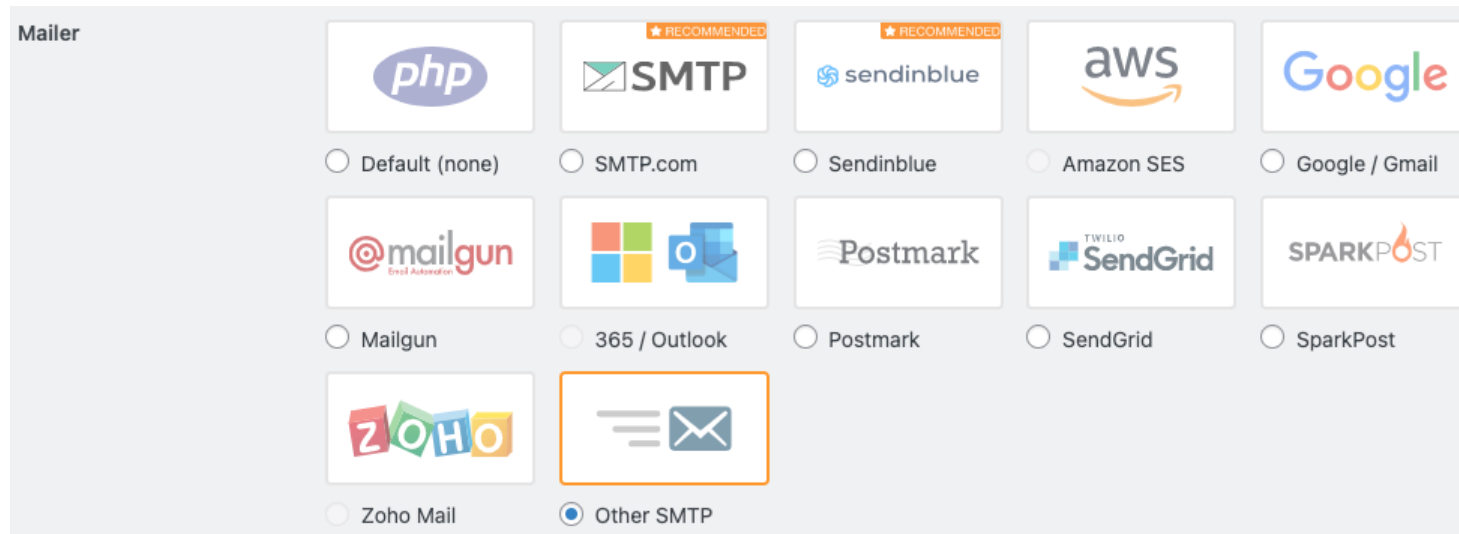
Mailer

php

Default (none)

RECOMMENDED

SMTP

SMTP.com

RECOMMENDED

sendinblue

Sendinblue

aws

Amazon SES

Google

Google / Gmail

mailgun
Email Automation

Mailgun

O

365 / Outlook

Postmark

Postmark

TWILIO
SendGrid

SendGrid

SPARKPOST

SparkPost

ZOHO

Zoho Mail

Other SMTP